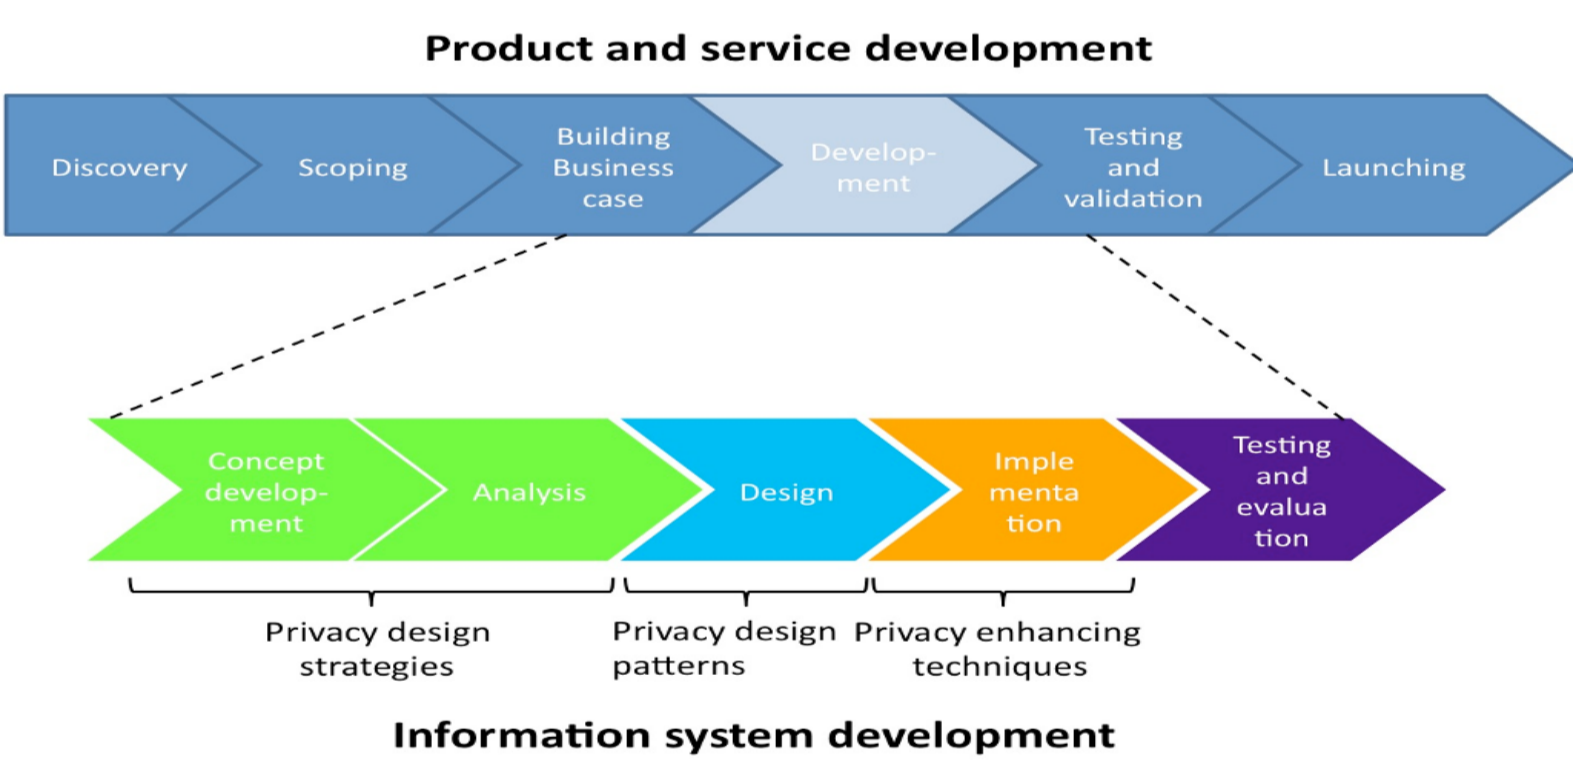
Product and service development

Discovery

Scoping

Building Business case

Develop-ment

Testing and validation

Launching

Concept develop-ment

Analysis

Design

Imple menta tion

Testing and evalua tion

Privacy design strategies

Privacy design patterns

Privacy enhancing techniques

Information system development